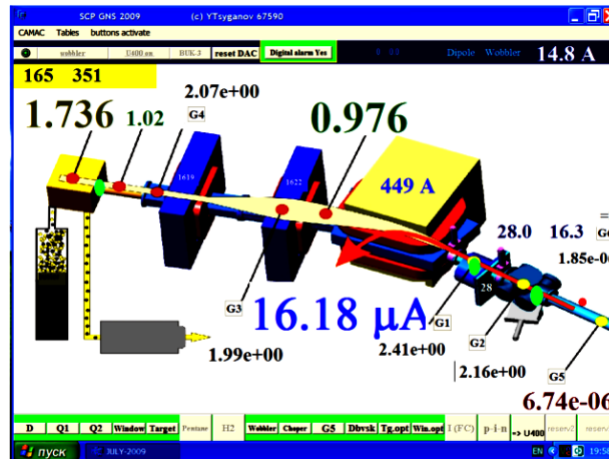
SCP GNS 2009 (c) YTsyganov 67590

CAMAC Tables buttons activate

wobbler U400 on BUK-3 reset DAC Digital alarm Yes

Dipole Wobbler 14.8 A

165 351

1.736 1.02 2.07e+00 0.976

G4

1619 1622

449 A

28.0 16.3

1.85e-0

G3

16.18 μA

G1

28

1.99e+00

2.41e+00

G2

2.16e+00

G5

6.74e-06

D Q1 Q2 Window Target Pentane H2 Wobbler Choper G5 Dbvsk Tg.opt Win.opt I (FC) p-i-n => U400 reserv2 reserv

пуск JULY-2009 EN 19:5